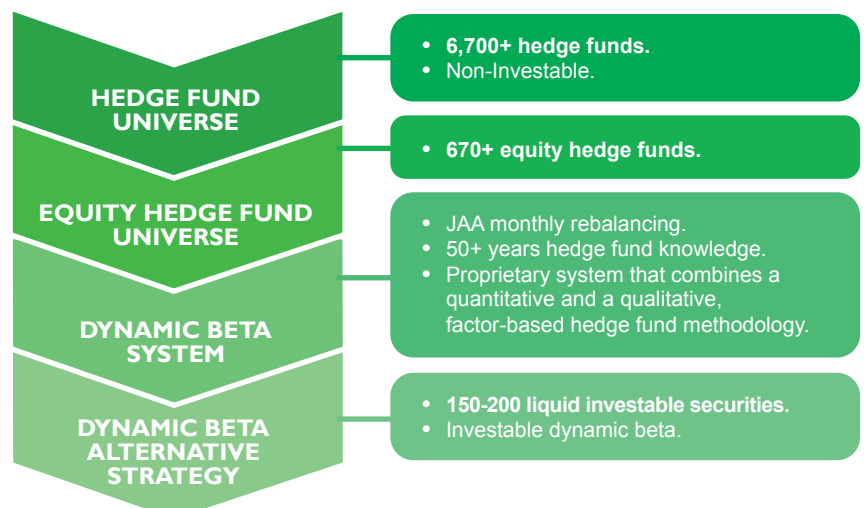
HEDGE FUND UNIVERSE

- 6,700+ hedge funds.
- Non-Investable.

EQUITY HEDGE FUND UNIVERSE

- 670+ equity hedge funds.

DYNAMIC BETA SYSTEM

- JAA monthly rebalancing.
- 50+ years hedge fund knowledge.
- Proprietary system that combines a quantitative and a qualitative, factor-based hedge fund methodology.

DYNAMIC BETA ALTERNATIVE STRATEGY

- 150-200 liquid investable securities.
- Investable dynamic beta.